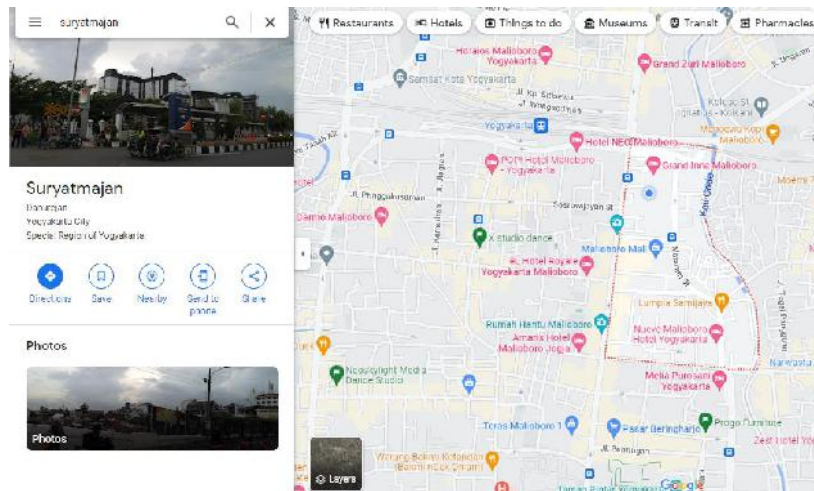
suryatmajan

Restaurants
Hotels
Things to do
Museums
Transit
Pharmacies

Suryatmajan
Danurejan
Yogyakarta City
Special Region of Yogyakarta

Directions
Save
Nearby
Send to phone
Share

Photos

Photos

Hotel Malioboro Yogyakarta
Grand Zuri Malioboro
Samsat Kota Yogyakarta
Jl. Kp. Sosrowijayan
Yogyakarta
Hotel NEO Malioboro
Mataram Kopi Malioboro
POP! Hotel Malioboro - Yogyakarta
Grand Inna Malioboro
Jl. Pringgokusuman
Jl. Sosrowijayan
Diamond Malioboro
X studio dance
Malioboro Mall
Hotel Royal Yogyakarta Malioboro
Lumpia Samijaya
Rumah Hantu Malioboro
Amaris Hotel Malioboro Jogja
Nuovo Malioboro Hotel Yogyakarta
Neoculight Media Dance Studio
Melia Purosani Yogyakarta
Progo Furniture
Teras Malioboro 1
Pasar Beringharjo
Warung Bakmi Kadin
Layers
Google
Kali Code
Jl. Mataram